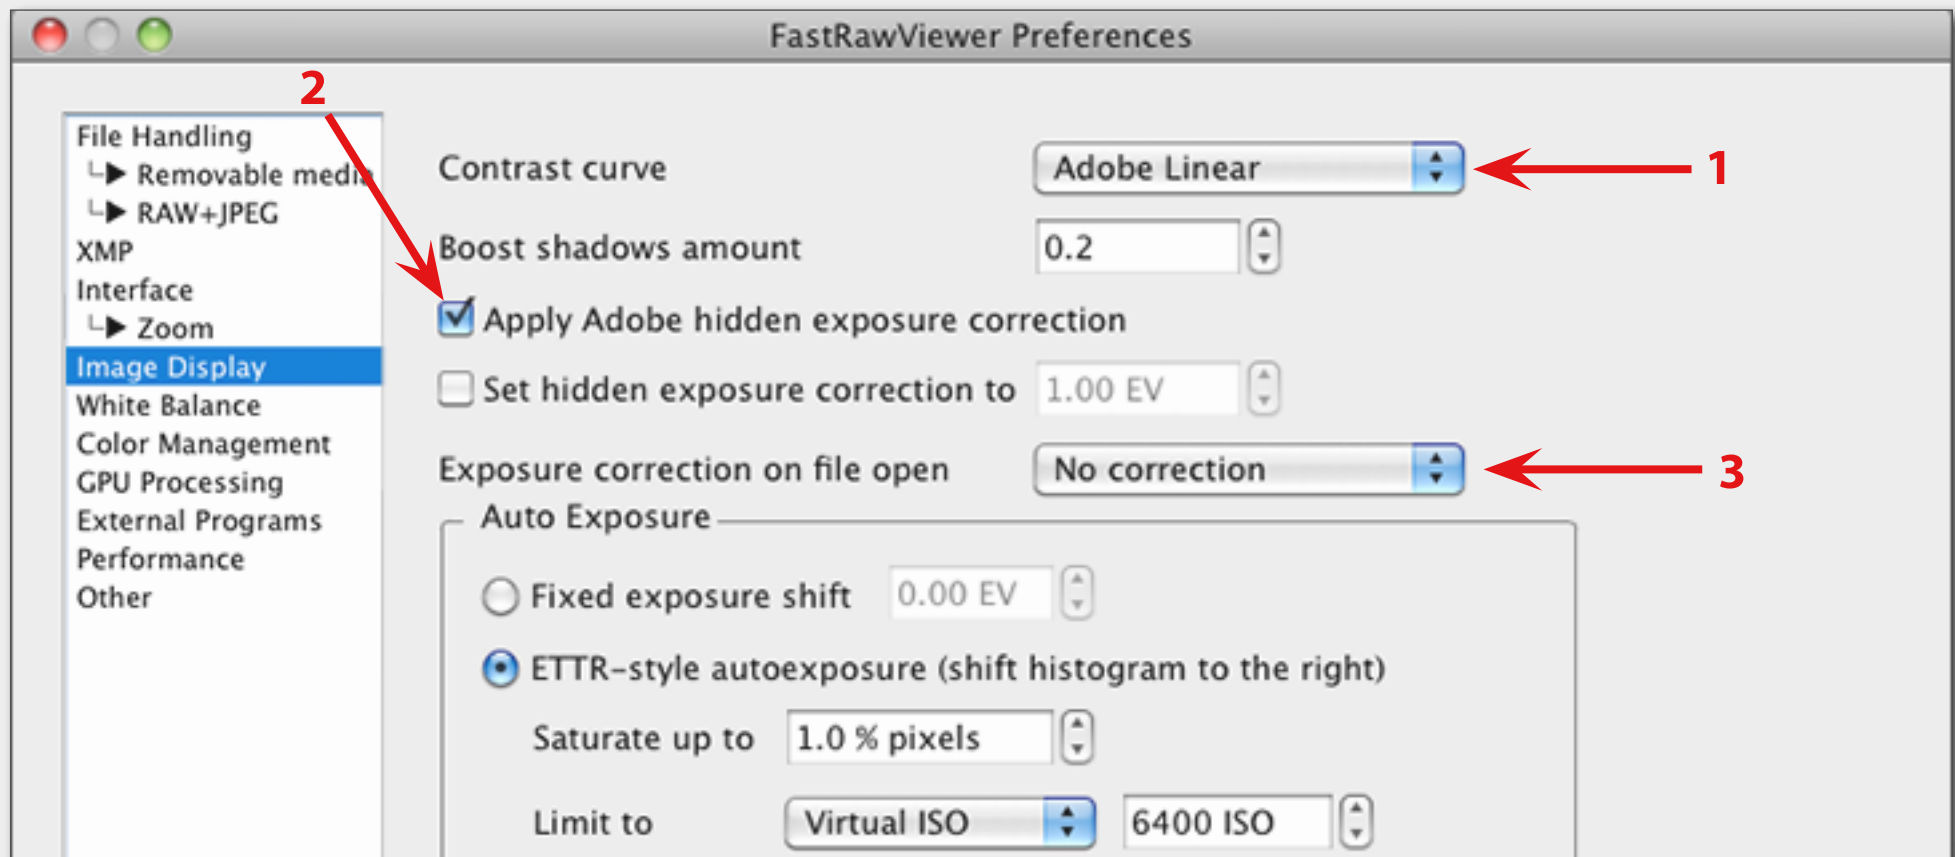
FastRawViewer Preferences

File Handling
└▶ Removable medi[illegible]
└▶ RAW+JPEG
XMP
Interface
└▶ Zoom
Image Display
White Balance
Color Management
GPU Processing
External Programs
Performance
Other

2

Contrast curve
Adobe Linear
1

Boost shadows amount
0.2

Apply Adobe hidden exposure correction

Set hidden exposure correction to
1.00 EV

Exposure correction on file open
No correction
3

Auto Exposure

Fixed exposure shift
0.00 EV

ETTR-style autoexposure (shift histogram to the right)

Saturate up to
1.0 % pixels

Limit to
Virtual ISO
6400 ISO